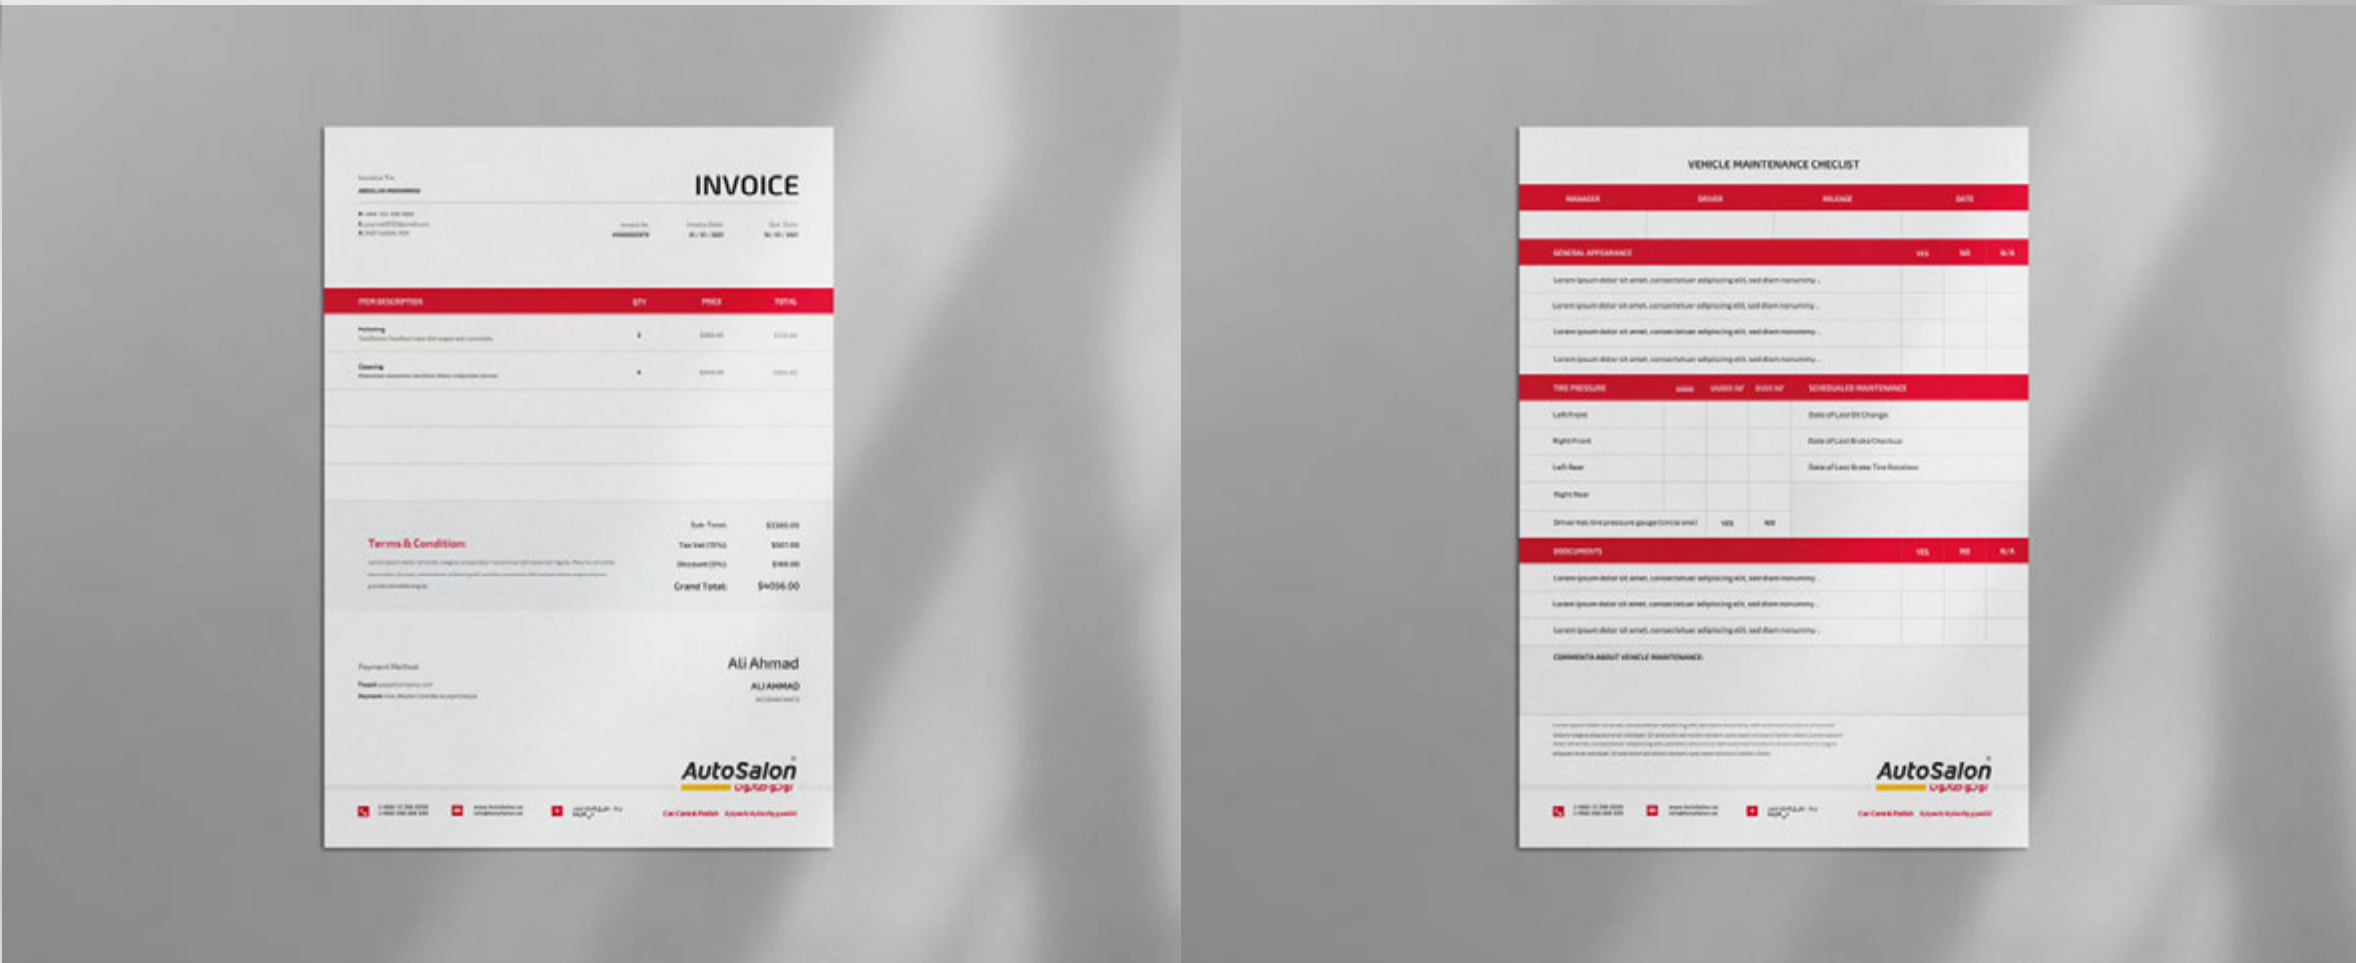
Invoice To:
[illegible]

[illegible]

INVOICE

| ITEM DESCRIPTION | QTY | PRICE | TOTAL |
|---|---|---|---|
| Polishing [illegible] | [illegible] | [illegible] | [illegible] |
| Cleaning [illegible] | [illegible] | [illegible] | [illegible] |

Terms & Condition:
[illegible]

Sub Total: $3380.00
Tax Vat (10%): $507.00
Discount (5%): $169.00
Grand Total: $4056.00

Payment Method
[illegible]

Ali Ahmad
ALI AHMAD
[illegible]

AutoSalon
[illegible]

Car Care & Polish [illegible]

VEHICLE MAINTENANCE CHECLIST

| MANAGER | DRIVER | MILEAGE | DATE |
|---|---|---|---|

| GENERAL APPEARANCE | YES | NO | N/A |
|---|---|---|---|
| Lorem ipsum dolor sit amet, consectetuer adipiscing elit, sed diam nonummy | | | |
| Lorem ipsum dolor sit amet, consectetuer adipiscing elit, sed diam nonummy | | | |
| Lorem ipsum dolor sit amet, consectetuer adipiscing elit, sed diam nonummy | | | |
| Lorem ipsum dolor sit amet, consectetuer adipiscing elit, sed diam nonummy | | | |

| TIRE PRESSURE | GOOD | UNDER INF | OVER INF | SCHEDULED MAINTENANCE |
|---|---|---|---|---|
| Left Front | | | | Date of Last Oil Change |
| Right Front | | | | Date of Last Brake Checkup |
| Left Rear | | | | Date of Last Brake Tire Rotation |
| Right Rear | | | | |
| Driver has tire pressure gauge (circle one) | YES | NO | | |

| DOCUMENTS | YES | NO | N/A |
|---|---|---|---|
| Lorem ipsum dolor sit amet, consectetuer adipiscing elit, sed diam nonummy | | | |
| Lorem ipsum dolor sit amet, consectetuer adipiscing elit, sed diam nonummy | | | |
| Lorem ipsum dolor sit amet, consectetuer adipiscing elit, sed diam nonummy | | | |

COMMENTS ABOUT VEHICLE MAINTENANCE:

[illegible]

AutoSalon
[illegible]

Car Care & Polish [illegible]